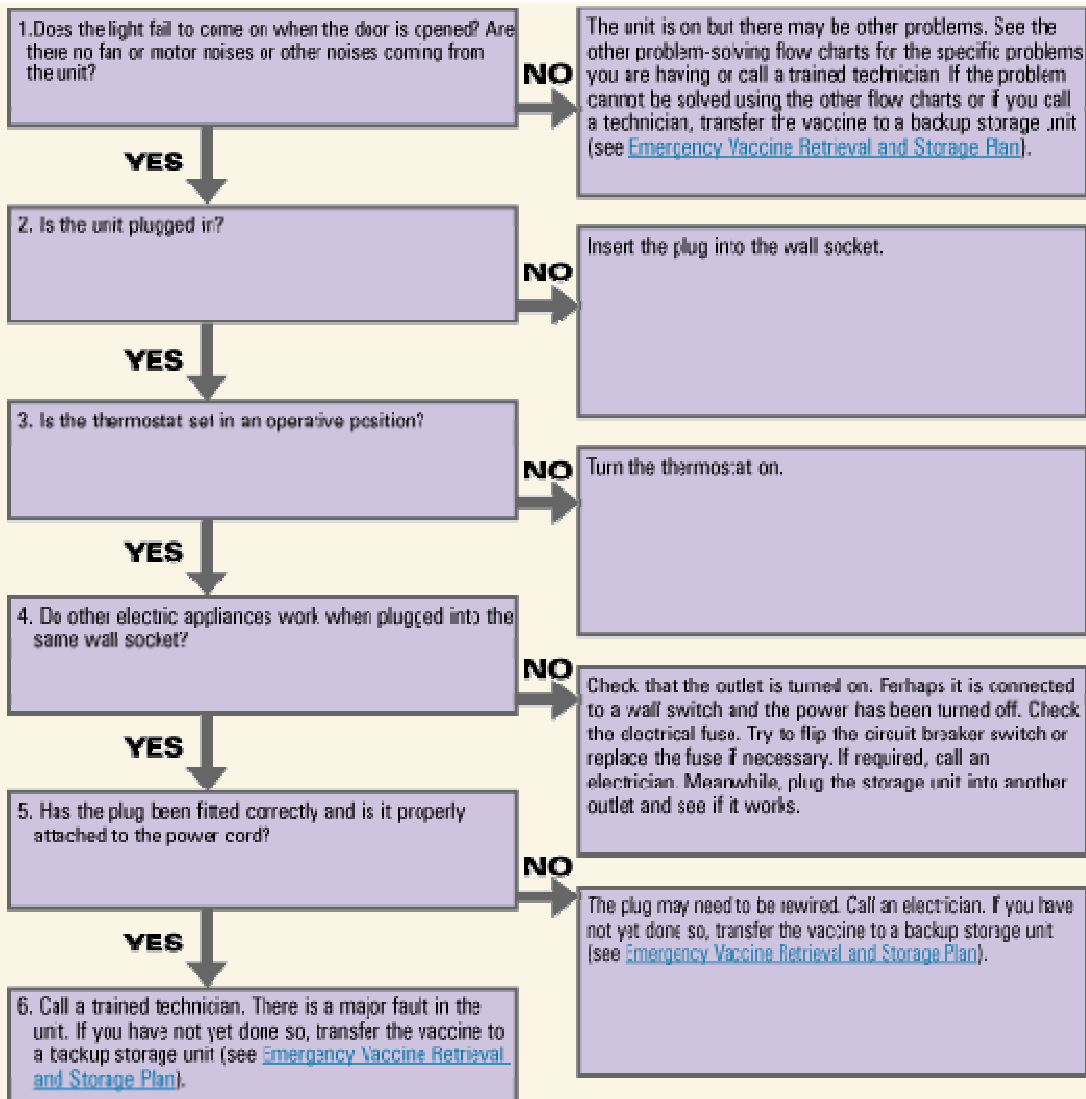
1.Does the light fail to come on when the door is opened? Are there no fan or motor noises or other noises coming from the unit?

NO

The unit is on but there may be other problems. See the other problem-solving flow charts for the specific problems you are having or call a trained technician. If the problem cannot be solved using the other flow charts or if you call a technician, transfer the vaccine to a backup storage unit (see Emergency Vaccine Retrieval and Storage Plan).

YES

2. Is the unit plugged in?

NO

Insert the plug into the wall socket.

YES

3. Is the thermostat set in an operative position?

NO

Turn the thermostat on.

YES

4. Do other electric appliances work when plugged into the same wall socket?

NO

Check that the outlet is turned on. Perhaps it is connected to a wall switch and the power has been turned off. Check the electrical fuse. Try to flip the circuit breaker switch or replace the fuse if necessary. If required, call an electrician. Meanwhile, plug the storage unit into another outlet and see if it works.

YES

5. Has the plug been fitted correctly and is it properly attached to the power cord?

NO

The plug may need to be rewired. Call an electrician. If you have not yet done so, transfer the vaccine to a backup storage unit (see Emergency Vaccine Retrieval and Storage Plan).

YES

6. Call a trained technician. There is a major fault in the unit. If you have not yet done so, transfer the vaccine to a backup storage unit (see Emergency Vaccine Retrieval and Storage Plan).